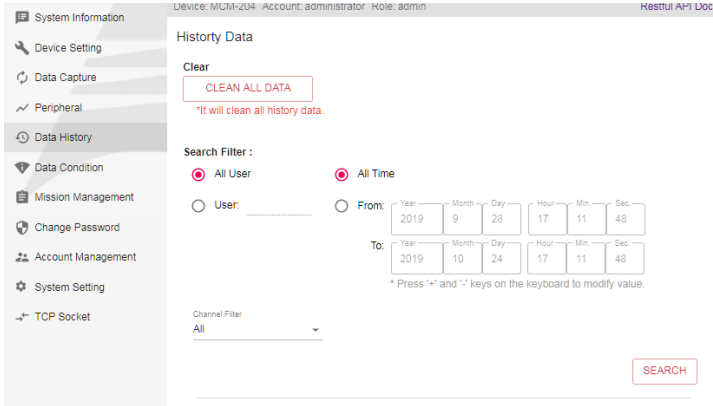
System Information
Device Setting
Data Capture
Peripheral
Data History
Data Condition
Mission Management
Change Password
Account Management
System Setting
TCP Socket

Device: MCM-204 Account: administrator Role: admin
Restful API Doc

History Data

Clear
CLEAN ALL DATA
*It will clean all history data.

Search Filter :
All User
User:
All Time
From:
Year 2019
Month 9
Day 28
Hour 17
Min. 11
Sec. 48
To:
Year 2019
Month 10
Day 24
Hour 17
Min. 11
Sec. 48
* Press '+' and '-' keys on the keyboard to modify value.

Channel Filter
All

SEARCH